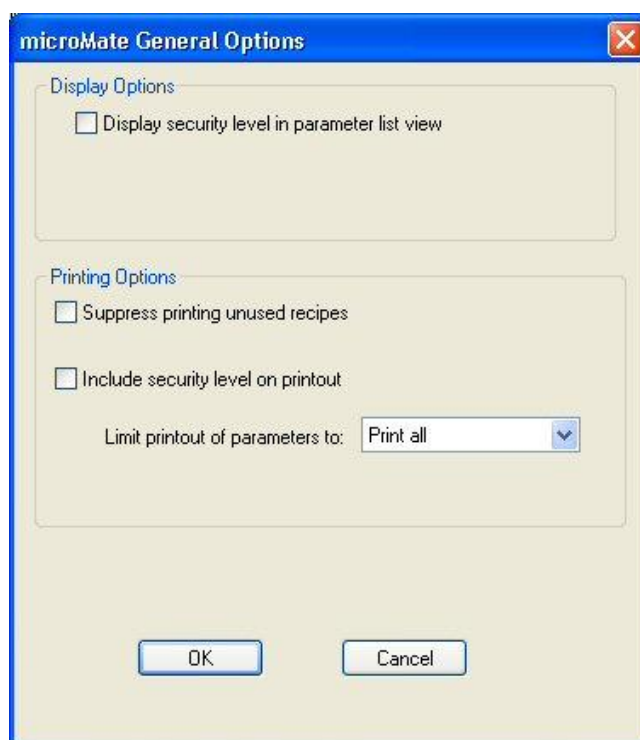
microMate General Options

Display Options

Display security level in parameter list view

Printing Options

Suppress printing unused recipes

Include security level on printout

Limit printout of parameters to: Print all

OK

Cancel